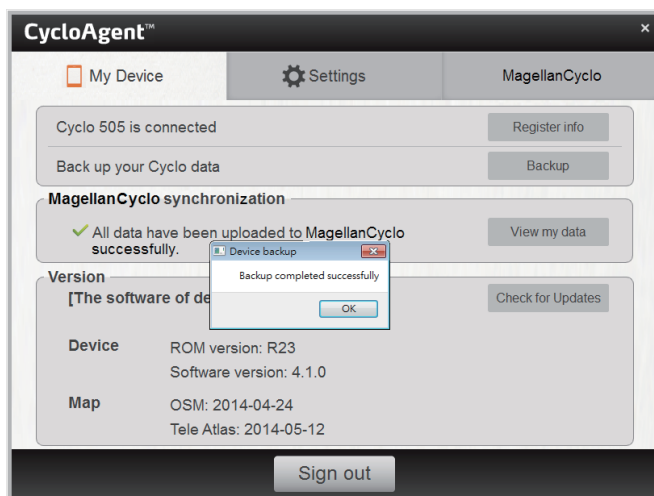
CycloAgent™

×

My Device

Settings

MagellanCyclo

Cyclo 505 is connected

Register info

Back up your Cyclo data

Backup

MagellanCyclo synchronization

All data have been uploaded to MagellanCyclo successfully.

View my data

Device backup

Backup completed successfully

OK

Version

[The software of de

Check for Updates

Device

ROM version: R23

Software version: 4.1.0

Map

OSM: 2014-04-24

Tele Atlas: 2014-05-12

Sign out